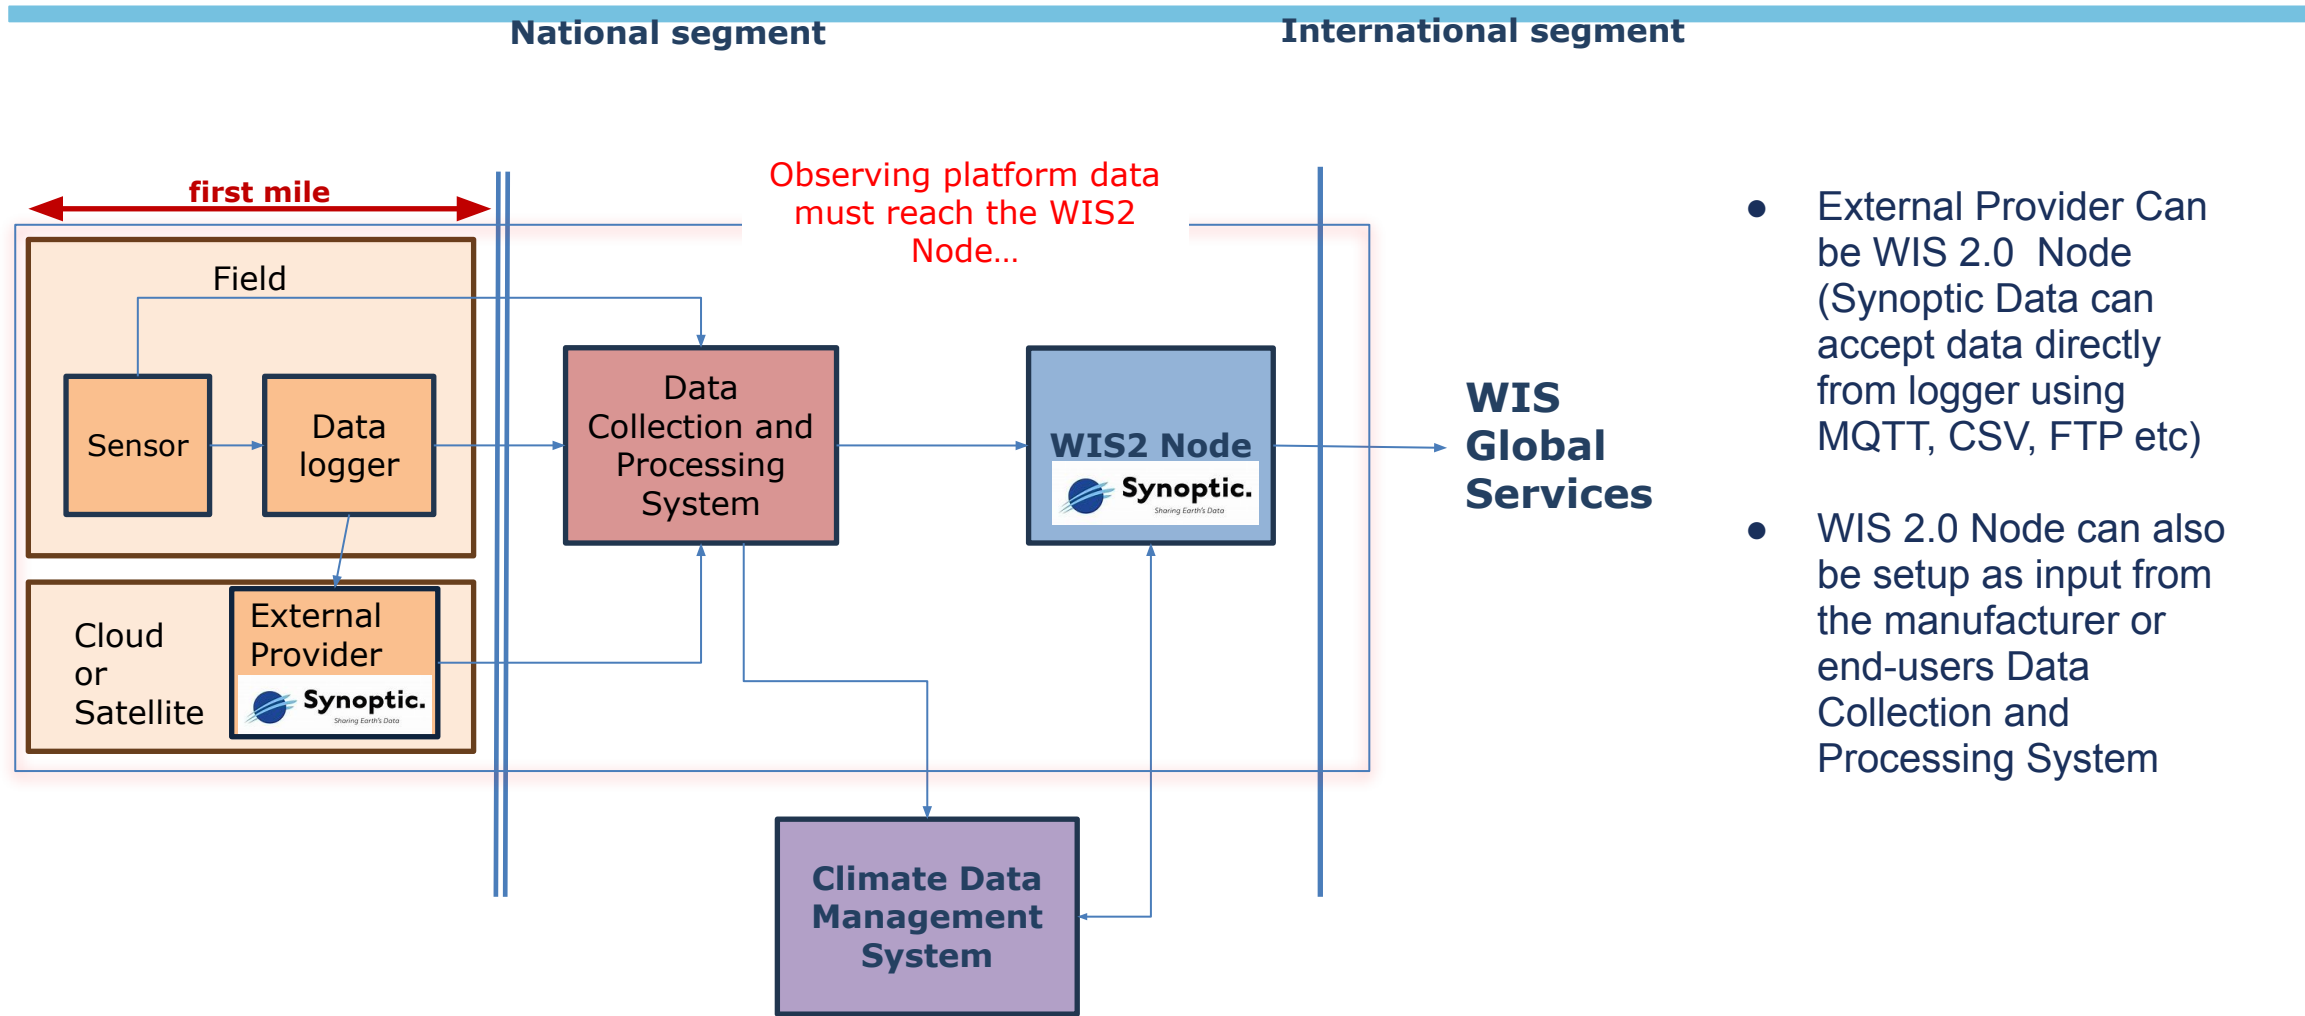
National segment

International segment

first mile

Observing platform data must reach the WIS2 Node...

Field

Sensor

Data logger

Data Collection and Processing System

WIS2 Node

Synoptic.
Sharing Earth's Data

WIS Global Services

Cloud or Satellite

External Provider

Synoptic.
Sharing Earth's Data

Climate Data Management System

- External Provider Can be WIS 2.0 Node (Synoptic Data can accept data directly from logger using MQTT, CSV, FTP etc)

- WIS 2.0 Node can also be setup as input from the manufacturer or end-users Data Collection and Processing System